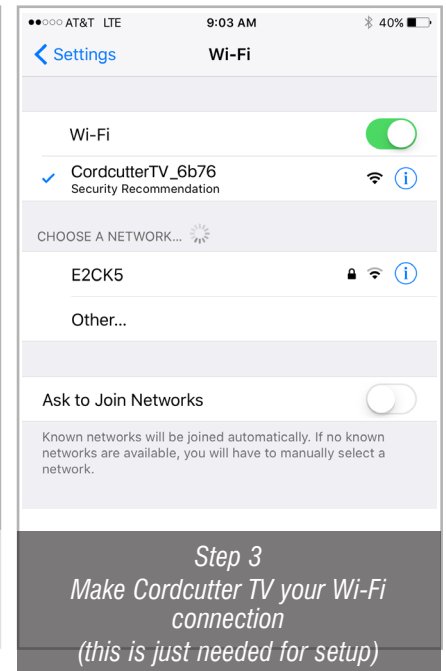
●●○○○ AT&T LTE 9:03 AM 40%

Settings Wi-Fi

Wi-Fi

CordcutterTV_6b76
Security Recommendation

CHOOSE A NETWORK...

E2CK5

Other...

Ask to Join Networks

Known networks will be joined automatically. If no known networks are available, you will have to manually select a network.

Step 3
Make Cordcutter TV your Wi-Fi connection
(this is just needed for setup)